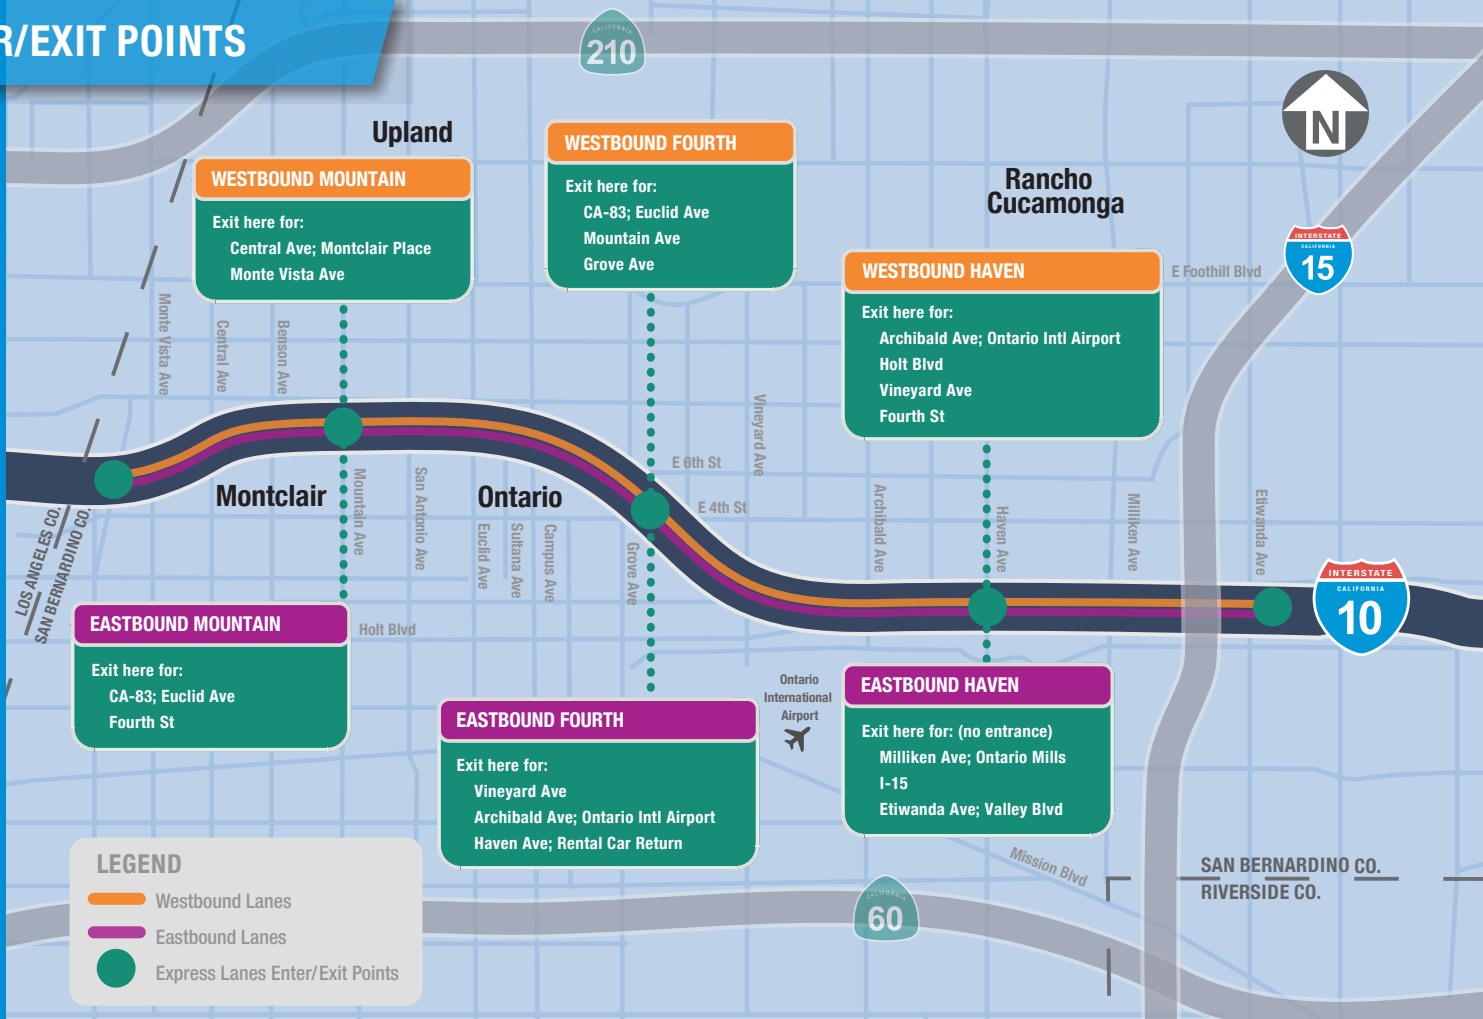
R/EXIT POINTS

CALIFORNIA 210

Upland

WESTBOUND MOUNTAIN
Exit here for:
Central Ave; Montclair Place
Monte Vista Ave

WESTBOUND FOURTH
Exit here for:
CA-83; Euclid Ave
Mountain Ave
Grove Ave

N

Rancho Cucamonga

INTERSTATE CALIFORNIA 15

E Foothill Blvd

WESTBOUND HAVEN
Exit here for:
Archibald Ave; Ontario Intl Airport
Holt Blvd
Vineyard Ave
Fourth St

Monte Vista Ave
Central Ave
Benson Ave
Vineyard Ave
E 6th St
E 4th St

Montclair
Ontario

Mountain Ave
San Antonio Ave
Euclid Ave
Sultana Ave
Campus Ave
Grove Ave
Archibald Ave
Haven Ave
Milliken Ave
Etiwanda Ave

LOS ANGELES CO.
SAN BERNARDINO CO.

INTERSTATE CALIFORNIA 10

EASTBOUND MOUNTAIN
Exit here for:
CA-83; Euclid Ave
Fourth St

Holt Blvd

Ontario International Airport

EASTBOUND FOURTH
Exit here for:
Vineyard Ave
Archibald Ave; Ontario Intl Airport
Haven Ave; Rental Car Return

EASTBOUND HAVEN
Exit here for: (no entrance)
Milliken Ave; Ontario Mills
I-15
Etiwanda Ave; Valley Blvd

Mission Blvd

SAN BERNARDINO CO.
RIVERSIDE CO.

CALIFORNIA 60

LEGEND
Westbound Lanes
Eastbound Lanes
Express Lanes Enter/Exit Points